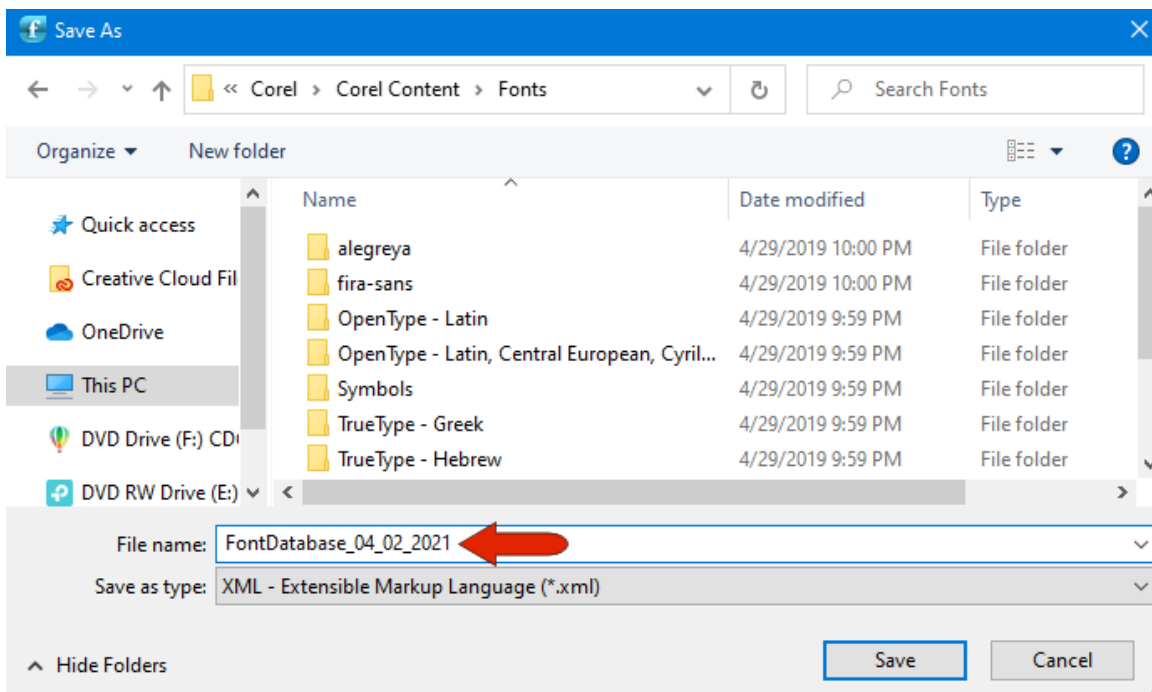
Save As

« Corel › Corel Content › Fonts

Search Fonts

Organize ▾ New folder

Quick access
Creative Cloud Fil
OneDrive
This PC
DVD Drive (F:) CD
DVD RW Drive (E:)

| Name | Date modified | Type |
|---|---|---|
| alegreya | 4/29/2019 10:00 PM | File folder |
| fira-sans | 4/29/2019 10:00 PM | File folder |
| OpenType - Latin | 4/29/2019 9:59 PM | File folder |
| OpenType - Latin, Central European, Cyril... | 4/29/2019 9:59 PM | File folder |
| Symbols | 4/29/2019 9:59 PM | File folder |
| TrueType - Greek | 4/29/2019 9:59 PM | File folder |
| TrueType - Hebrew | 4/29/2019 9:59 PM | File folder |

File name: FontDatabase_04_02_2021
Save as type: XML - Extensible Markup Language (*.xml)

Hide Folders

Save Cancel